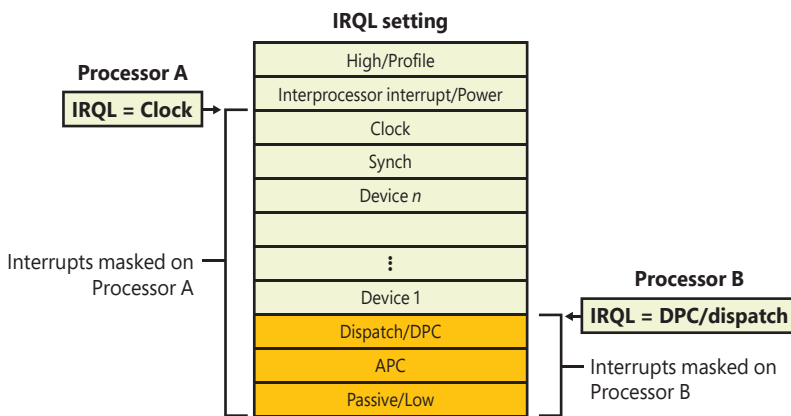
IRQL setting

Processor A

IRQL = Clock

High/Profile

Interprocessor interrupt/Power

Clock

Synch

Device *n*

⋮

Device 1

Dispatch/DPC

APC

Passive/Low

Interrupts masked on Processor A

Processor B

IRQL = DPC/dispatch

Interrupts masked on Processor B